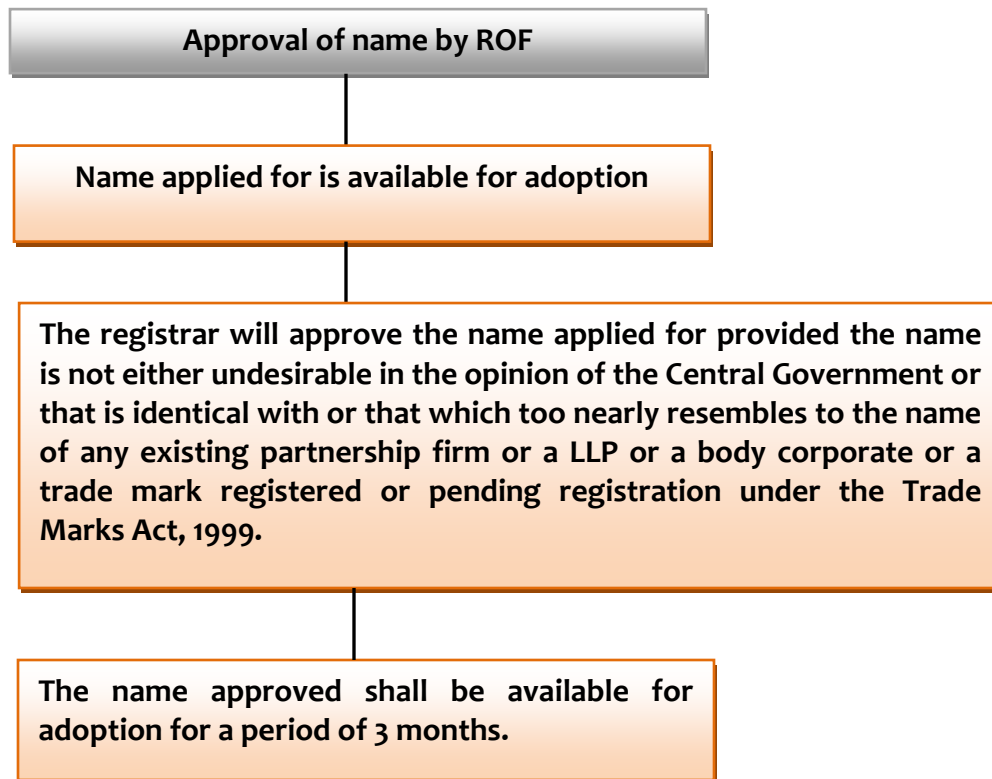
Approval of name by ROF

Name applied for is available for adoption

The registrar will approve the name applied for provided the name is not either undesirable in the opinion of the Central Government or that is identical with or that which too nearly resembles to the name of any existing partnership firm or a LLP or a body corporate or a trade mark registered or pending registration under the Trade Marks Act, 1999.

The name approved shall be available for adoption for a period of 3 months.